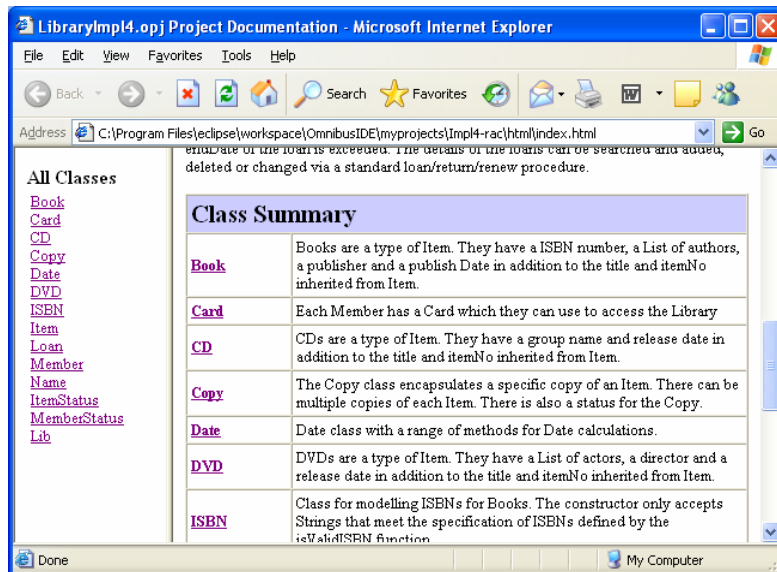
LibraryImpl4.opj Project Documentation - Microsoft Internet Explorer

File Edit View Favorites Tools Help

Back Search Favorites

Address C:\Program Files\eclipse\workspace\OmnibusIDE\myprojects\Impl4-rac\html\index.html Go

All Classes
Book
Card
CD
Copy
Date
DVD
ISBN
Item
Loan
Member
Name
ItemStatus
MemberStatus
Lib

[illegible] of the loan is exceeded. The details of the loans can be searched and added, deleted or changed via a standard loan/return/renew procedure.

| Class Summary | |
|---|---|
| Book | Books are a type of Item. They have a ISBN number, a List of authors, a publisher and a publish Date in addition to the title and itemNo inherited from Item. |
| Card | Each Member has a Card which they can use to access the Library |
| CD | CDs are a type of Item. They have a group name and release date in addition to the title and itemNo inherited from Item. |
| Copy | The Copy class encapsulates a specific copy of an Item. There can be multiple copies of each Item. There is also a status for the Copy. |
| Date | Date class with a range of methods for Date calculations. |
| DVD | DVDs are a type of Item. They have a List of actors, a director and a release date in addition to the title and itemNo inherited from Item. |
| ISBN | Class for modelling ISBNs for Books. The constructor only accepts Strings that meet the specification of ISBNs defined by the isValidISBN function. |

Done My Computer